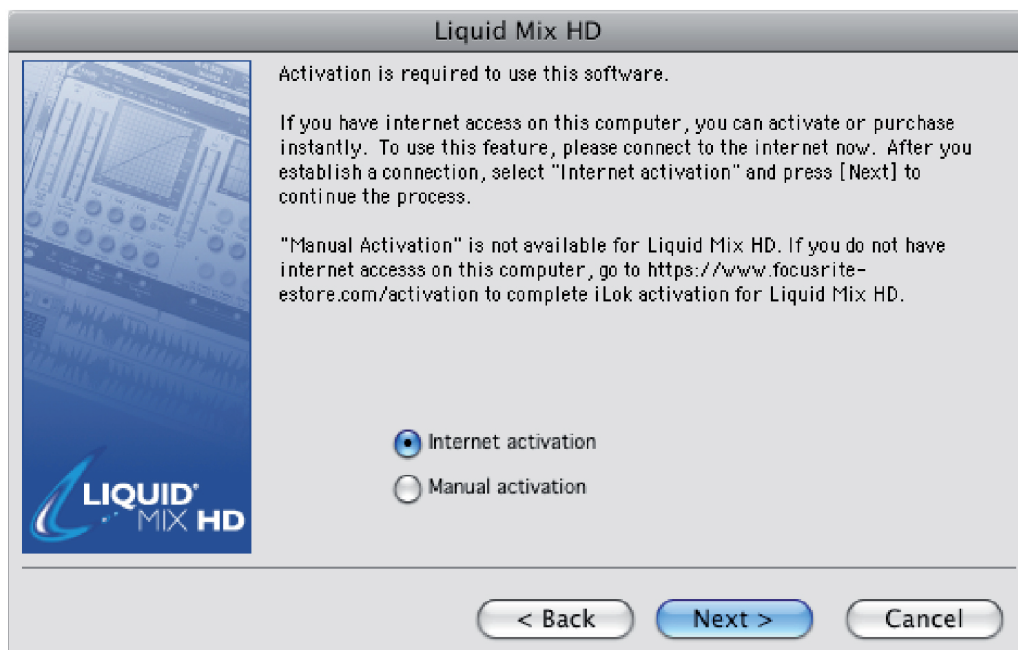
Liquid Mix HD

Activation is required to use this software.

If you have internet access on this computer, you can activate or purchase instantly. To use this feature, please connect to the internet now. After you establish a connection, select "Internet activation" and press [Next] to continue the process.

"Manual Activation" is not available for Liquid Mix HD. If you do not have internet accesss on this computer, go to https://www.focusrite-estore.com/activation to complete iLok activation for Liquid Mix HD.

LIQUID MIX HD

Internet activation

Manual activation

< Back

Next >

Cancel